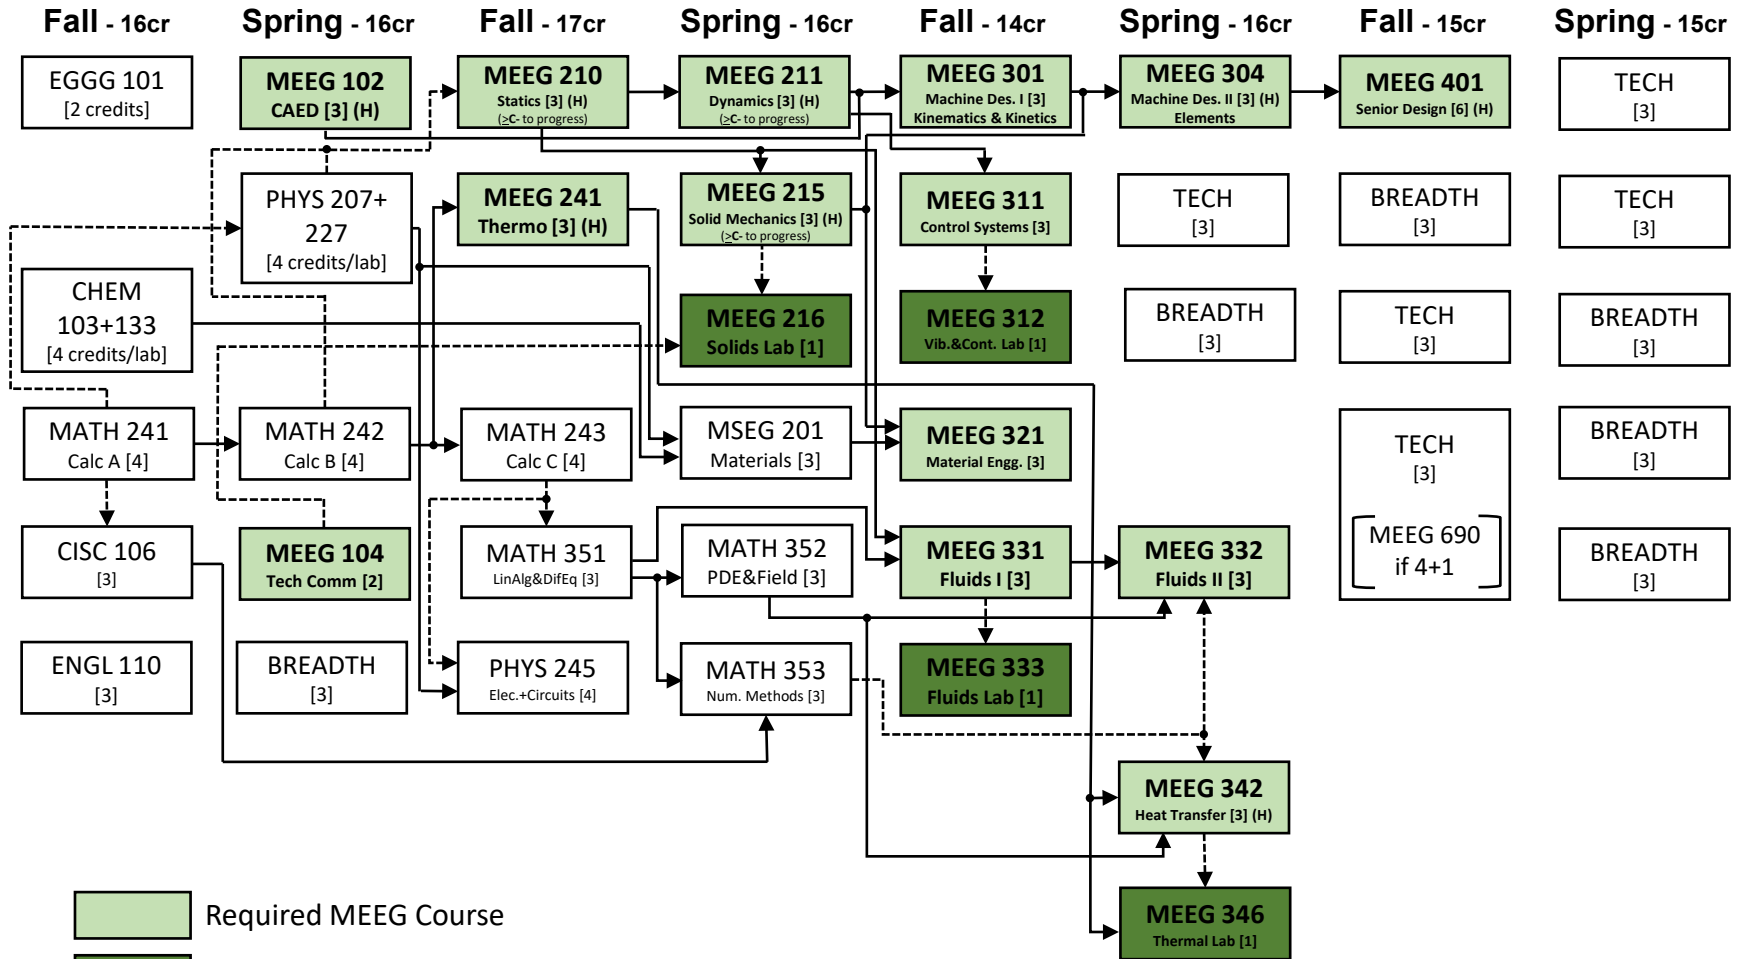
Fall - 16cr
Spring - 16cr
Fall - 17cr
Spring - 16cr
Fall - 14cr
Spring - 16cr
Fall - 15cr
Spring - 15cr

EGGG 101
[2 credits]

MEEG 102
CAED [3] (H)

MEEG 210
Statics [3] (H)
(≥C- to progress)

MEEG 211
Dynamics [3] (H)
(≥C- to progress)

MEEG 301
Machine Des. I [3]
Kinematics & Kinetics

MEEG 304
Machine Des. II [3] (H)
Elements

MEEG 401
Senior Design [6] (H)

TECH
[3]

PHYS 207+ 227
[4 credits/lab]

MEEG 241
Thermo [3] (H)

MEEG 215
Solid Mechanics [3] (H)
(≥C- to progress)

MEEG 311
Control Systems [3]

TECH
[3]

BREADTH
[3]

TECH
[3]

CHEM 103+133
[4 credits/lab]

MEEG 216
Solids Lab [1]

MEEG 312
Vib.&Cont. Lab [1]

BREADTH
[3]

TECH
[3]

BREADTH
[3]

MATH 241
Calc A [4]

MATH 242
Calc B [4]

MATH 243
Calc C [4]

MSEG 201
Materials [3]

MEEG 321
Material Engg. [3]

TECH
[3]
MEEG 690
if 4+1

BREADTH
[3]

CISC 106
[3]

MEEG 104
Tech Comm [2]

MATH 351
LinAlg&DifEq [3]

MATH 352
PDE&Field [3]

MEEG 331
Fluids I [3]

MEEG 332
Fluids II [3]

BREADTH
[3]

ENGL 110
[3]

BREADTH
[3]

PHYS 245
Elec.+Circuits [4]

MATH 353
Num. Methods [3]

MEEG 333
Fluids Lab [1]

MEEG 342
Heat Transfer [3] (H)

MEEG 346
Thermal Lab [1]

Required MEEG Course